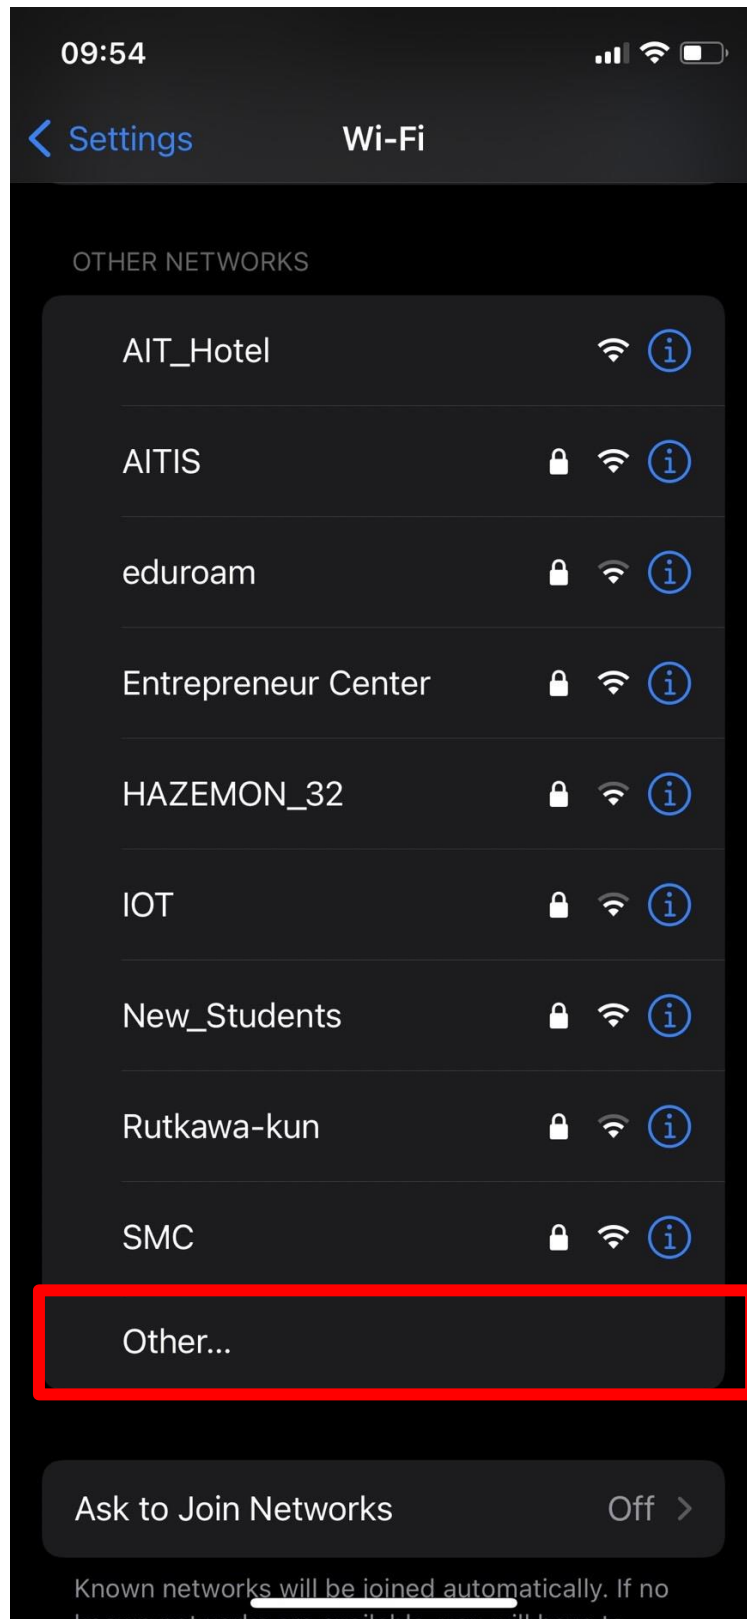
09:54

Settings Wi-Fi

OTHER NETWORKS

AIT_Hotel

AITIS

eduroam

Entrepreneur Center

HAZEMON_32

IOT

New_Students

Rutkawa-kun

SMC

Other...

Ask to Join Networks Off

Known networks will be joined automatically. If no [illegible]